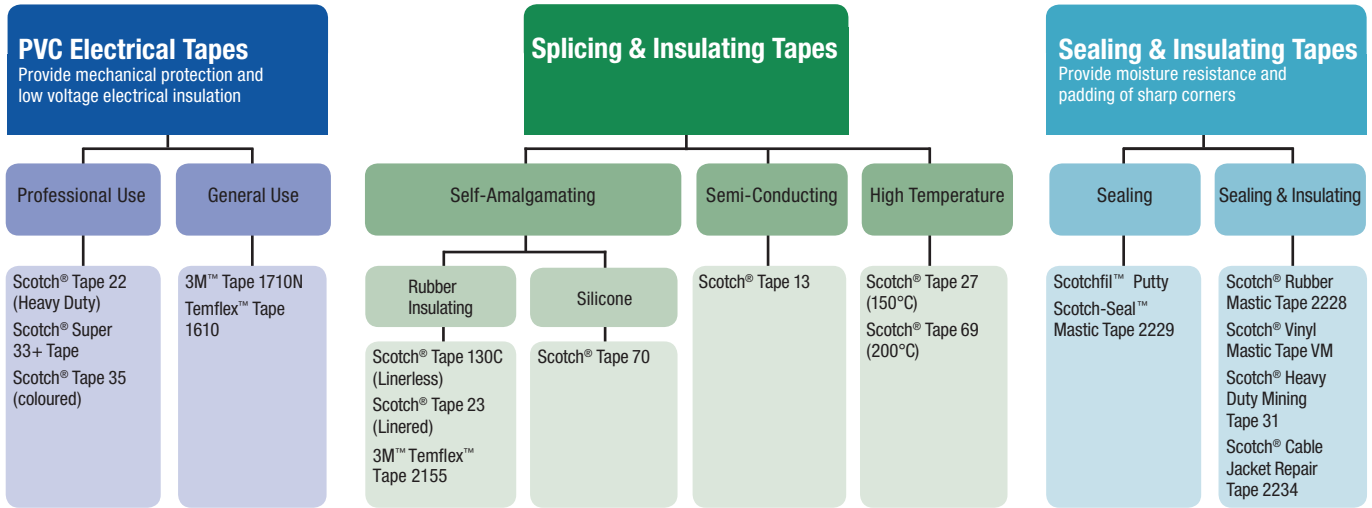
PVC Electrical Tapes
Provide mechanical protection and low voltage electrical insulation

Professional Use

Scotch® Tape 22 (Heavy Duty)
Scotch® Super 33+ Tape
Scotch® Tape 35 (coloured)

General Use

3M™ Tape 1710N
Temflex™ Tape 1610

Splicing & Insulating Tapes

Self-Amalgamating

Rubber Insulating

Scotch® Tape 130C (Linerless)
Scotch® Tape 23 (Linered)
3M™ Temflex™ Tape 2155

Silicone

Scotch® Tape 70

Semi-Conducting

Scotch® Tape 13

High Temperature

Scotch® Tape 27 (150°C)
Scotch® Tape 69 (200°C)

Sealing & Insulating Tapes
Provide moisture resistance and padding of sharp corners

Sealing

Scotchfil™ Putty
Scotch-Seal™ Mastic Tape 2229

Sealing & Insulating

Scotch® Rubber Mastic Tape 2228
Scotch® Vinyl Mastic Tape VM
Scotch® Heavy Duty Mining Tape 31
Scotch® Cable Jacket Repair Tape 2234